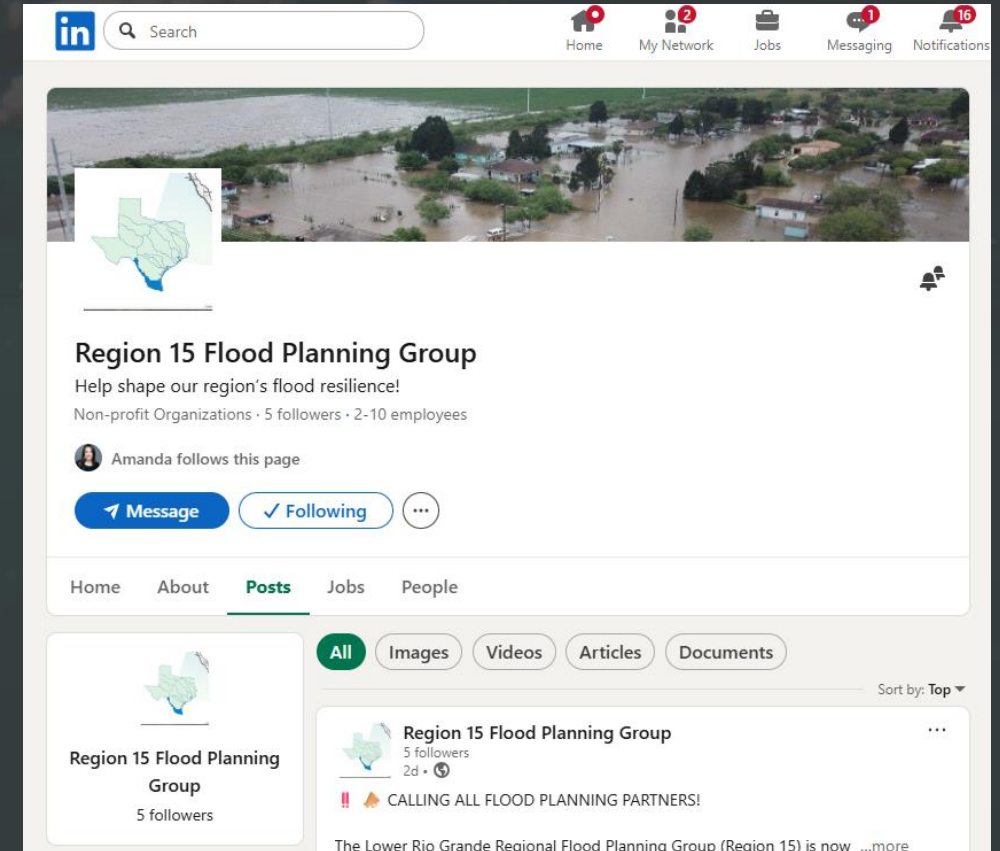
in Search

Home 2 My Network Jobs 1 Messaging 16 Notifications

Region 15 Flood Planning Group
Help shape our region's flood resilience!
Non-profit Organizations · 5 followers · 2-10 employees

Amanda follows this page

Message ✓ Following ···

Home About Posts Jobs People

Region 15 Flood Planning Group
5 followers

All Images Videos Articles Documents

Sort by: Top

Region 15 Flood Planning Group
5 followers
2d •

‼️ 📣 CALLING ALL FLOOD PLANNING PARTNERS!

The Lower Rio Grande Regional Flood Planning Group (Region 15) is now ...more